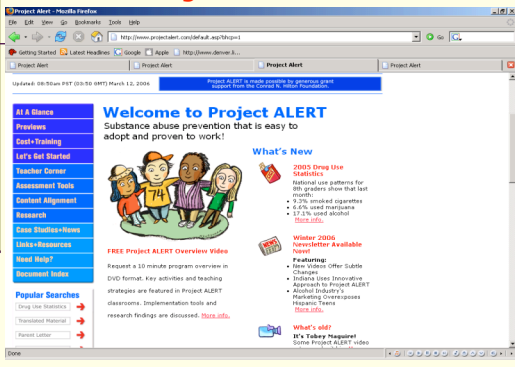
Project Alert - Mozilla Firefox
File Edit View Go Bookmarks Tools Help
http://www.projectalert.com/default.asp?bhcp=1
Go
Getting Started Latest Headlines Google Apple http://www.denver.k...
Project Alert Project Alert Project Alert Project Alert
Updated: 08:50am PST (03:50 GMT) March 12, 2006
Project ALERT is made possible by generous grant support from the Conrad N. Hilton Foundation.
At A Glance
Previews
Cost+Training
Let's Get Started
Teacher Corner
Assessment Tools
Content Alignment
Research
Case Studies+News
Links+Resources
Need Help?
Document Index
Popular Searches
Drug Use Statistics
Translated Material
Parent Letter
Welcome to Project ALERT
Substance abuse prevention that is easy to adopt and proven to work!
FREE Project ALERT Overview Video
Request a 10 minute program overview in DVD format. Key activities and teaching strategies are featured in Project ALERT classrooms. Implementation tools and research findings are discussed. More info.
What's New
2005 Drug Use Statistics
National use patterns for 8th graders show that last month:
• 9.3% smoked cigarettes
• 6.6% used marijuana
• 17.1% used alcohol
More info.
Winter 2006 Newsletter Available Now!
Featuring:
• New Video Offer Subtle Changes
• Indiana Uses Innovative Approach to Project ALERT
• Alcohol Industry's Marketing Overexposes Hispanic Teens
More info.
What's old?
It's Tobey Maguire!
Some Project ALERT video
Done